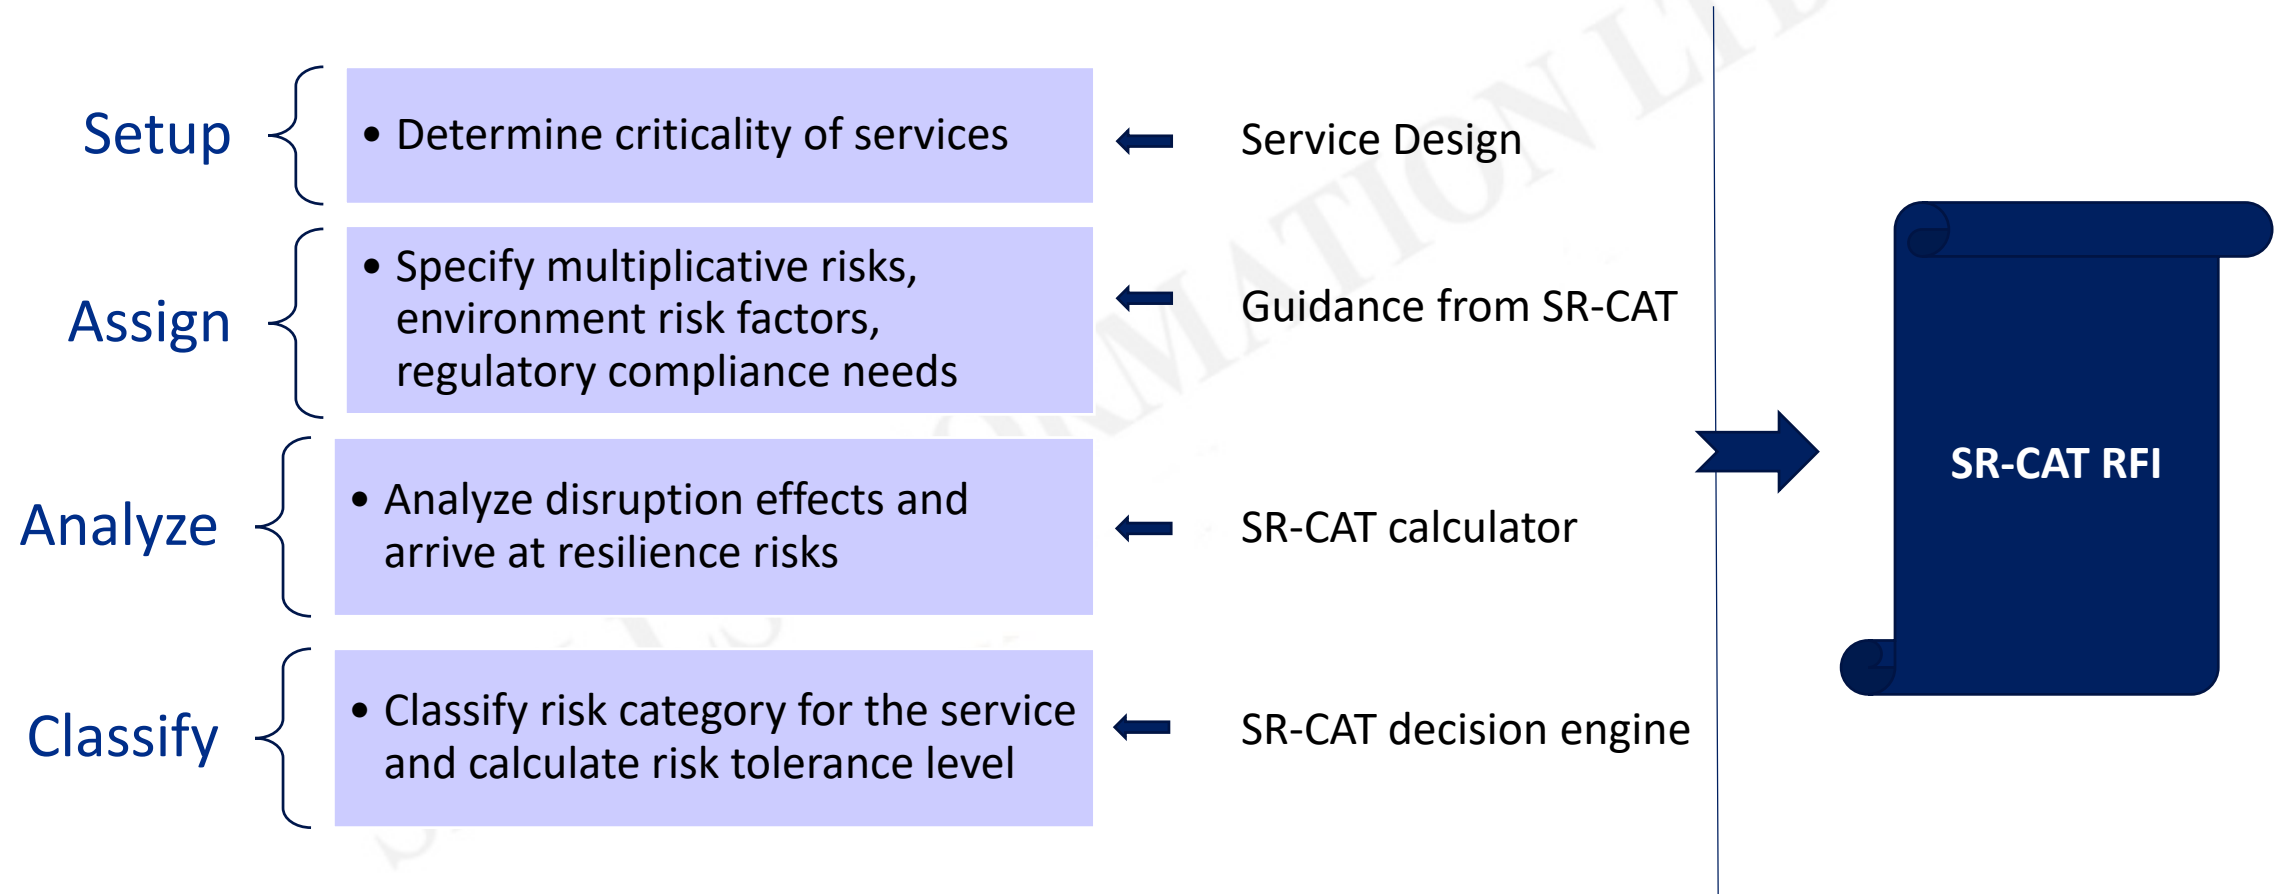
Setup

• Determine criticality of services

Service Design

Assign

• Specify multiplicative risks, environment risk factors, regulatory compliance needs

Guidance from SR-CAT

Analyze

• Analyze disruption effects and arrive at resilience risks

SR-CAT calculator

Classify

• Classify risk category for the service and calculate risk tolerance level

SR-CAT decision engine

SR-CAT RFI